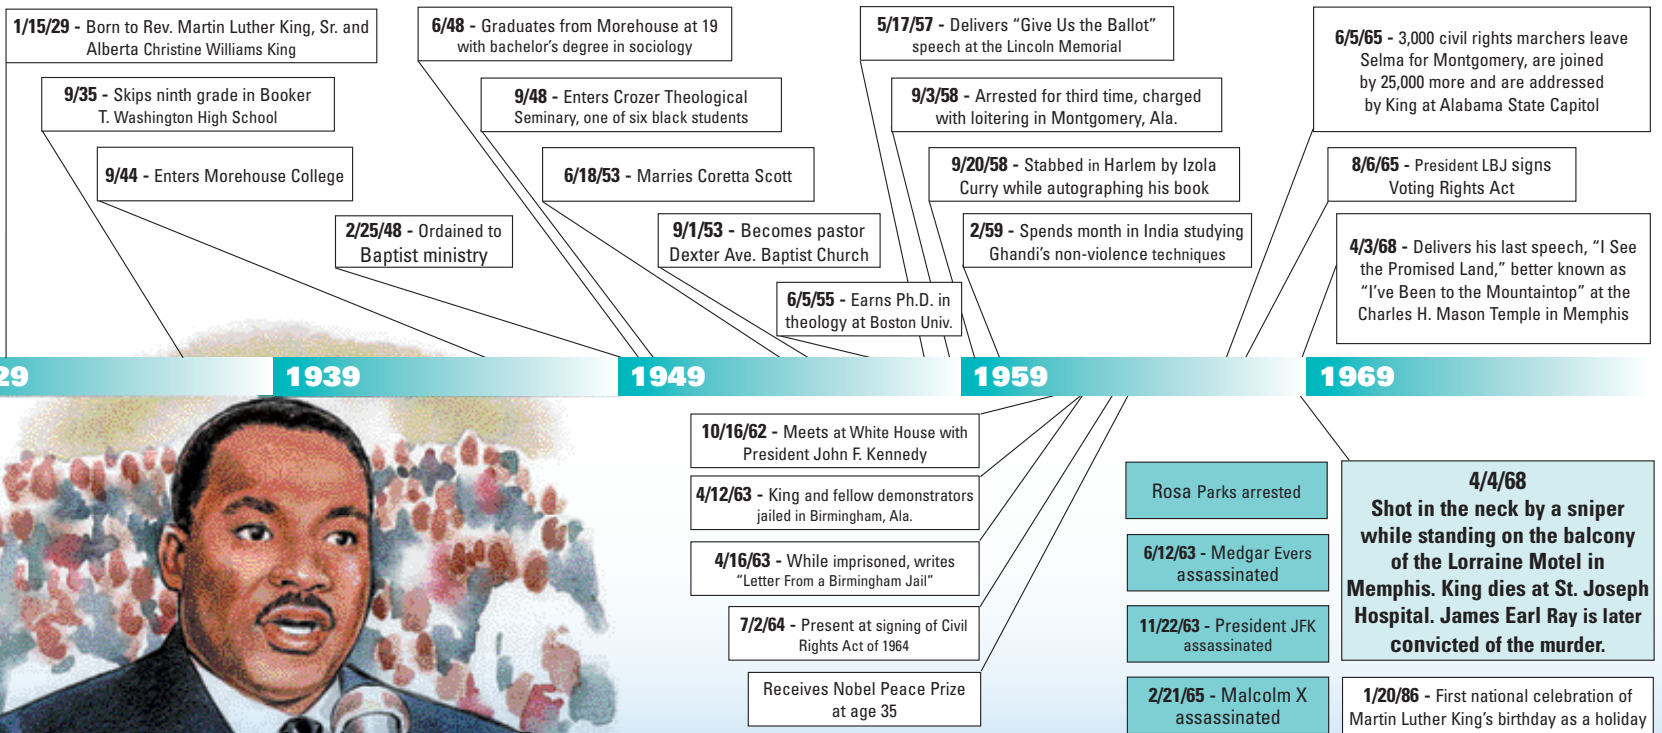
1/15/29 - Born to Rev. Martin Luther King, Sr. and Alberta Christine Williams King

9/35 - Skips ninth grade in Booker T. Washington High School

9/44 - Enters Morehouse College

2/25/48 - Ordained to Baptist ministry

6/48 - Graduates from Morehouse at 19 with bachelor's degree in sociology

9/48 - Enters Crozer Theological Seminary, one of six black students

6/18/53 - Marries Coretta Scott

9/1/53 - Becomes pastor Dexter Ave. Baptist Church

6/5/55 - Earns Ph.D. in theology at Boston Univ.

5/17/57 - Delivers "Give Us the Ballot" speech at the Lincoln Memorial

9/3/58 - Arrested for third time, charged with loitering in Montgomery, Ala.

9/20/58 - Stabbed in Harlem by Izola Curry while autographing his book

2/59 - Spends month in India studying Ghandi's non-violence techniques

6/5/65 - 3,000 civil rights marchers leave Selma for Montgomery, are joined by 25,000 more and are addressed by King at Alabama State Capitol

8/6/65 - President LBJ signs Voting Rights Act

4/3/68 - Delivers his last speech, "I See the Promised Land," better known as "I've Been to the Mountaintop" at the Charles H. Mason Temple in Memphis

29

1939

1949

1959

1969

10/16/62 - Meets at White House with President John F. Kennedy

4/12/63 - King and fellow demonstrators jailed in Birmingham, Ala.

4/16/63 - While imprisoned, writes "Letter From a Birmingham Jail"

7/2/64 - Present at signing of Civil Rights Act of 1964

Receives Nobel Peace Prize at age 35

Rosa Parks arrested

6/12/63 - Medgar Evers assassinated

11/22/63 - President JFK assassinated

2/21/65 - Malcolm X assassinated

4/4/68
Shot in the neck by a sniper while standing on the balcony of the Lorraine Motel in Memphis. King dies at St. Joseph Hospital. James Earl Ray is later convicted of the murder.

1/20/86 - First national celebration of Martin Luther King's birthday as a holiday